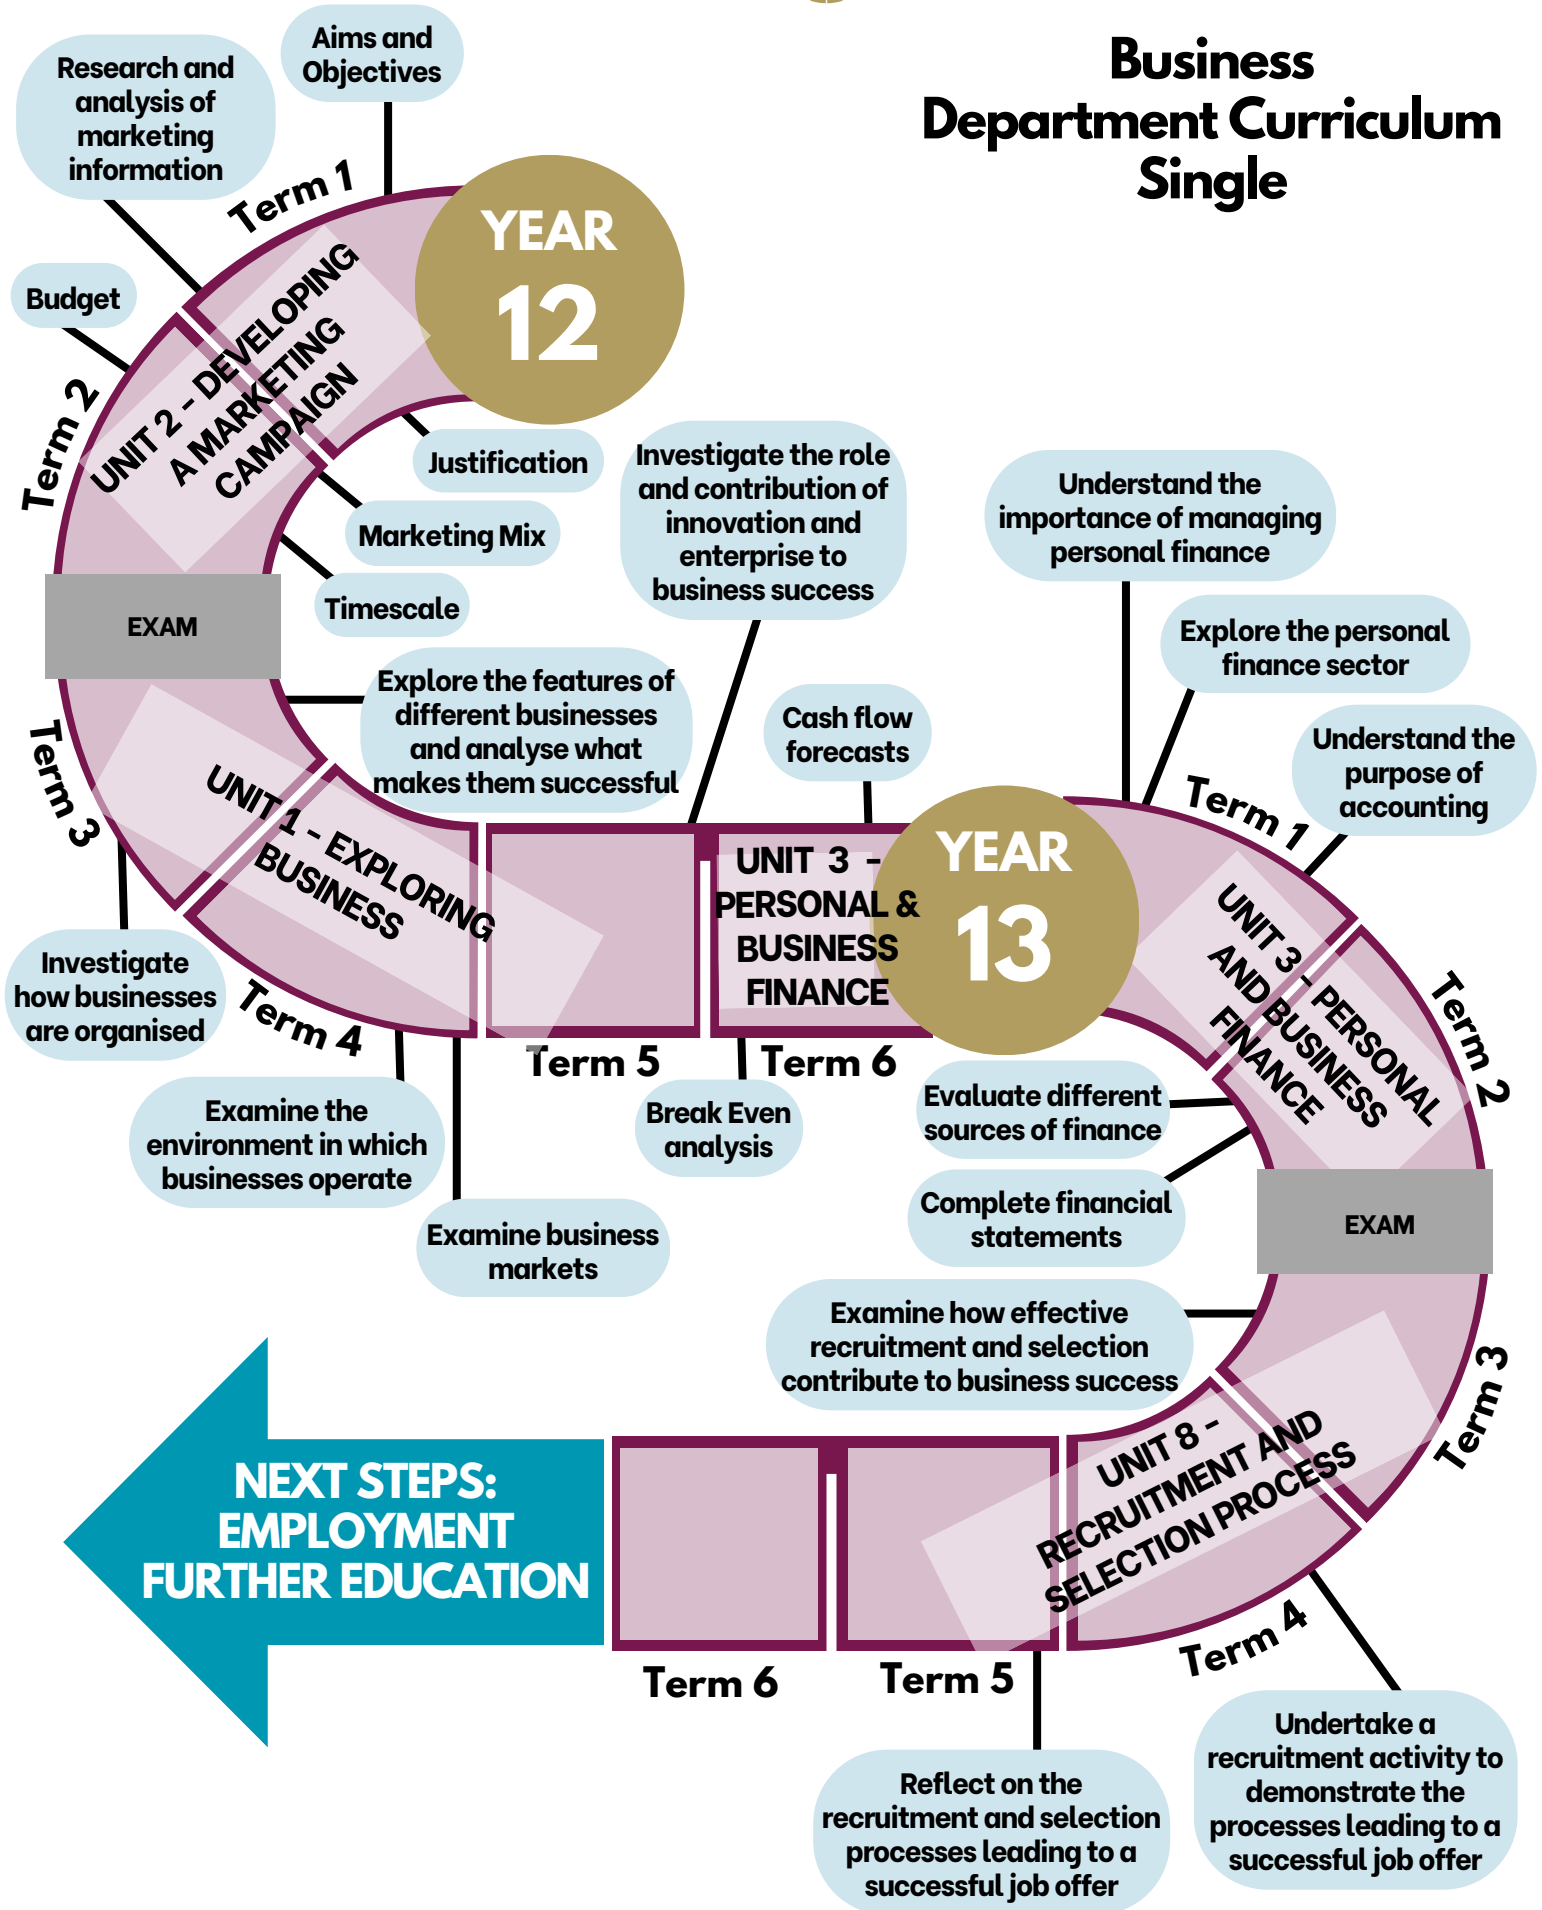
Business Department Curriculum Single

YEAR 12

Aims and Objectives

Research and analysis of marketing information

Term 1

Budget

Term 2

UNIT 2 - DEVELOPING A MARKETING CAMPAIGN

Justification

Marketing Mix

Timescale

EXAM

Investigate the role and contribution of innovation and enterprise to business success

Explore the features of different businesses and analyse what makes them successful

Term 3

UNIT 1 - EXPLORING BUSINESS

Investigate how businesses are organised

Term 4

Examine the environment in which businesses operate

Examine business markets

Term 5

Cash flow forecasts

UNIT 3 - PERSONAL & BUSINESS FINANCE

Term 6

Break Even analysis

YEAR 13

Understand the importance of managing personal finance

Explore the personal finance sector

Understand the purpose of accounting

Term 1

UNIT 3 - PERSONAL AND BUSINESS FINANCE

Term 2

Evaluate different sources of finance

Complete financial statements

EXAM

Examine how effective recruitment and selection contribute to business success

Term 3

UNIT 8 - RECRUITMENT AND SELECTION PROCESS

NEXT STEPS: EMPLOYMENT FURTHER EDUCATION

Term 6

Term 5

Term 4

Reflect on the recruitment and selection processes leading to a successful job offer

Undertake a recruitment activity to demonstrate the processes leading to a successful job offer